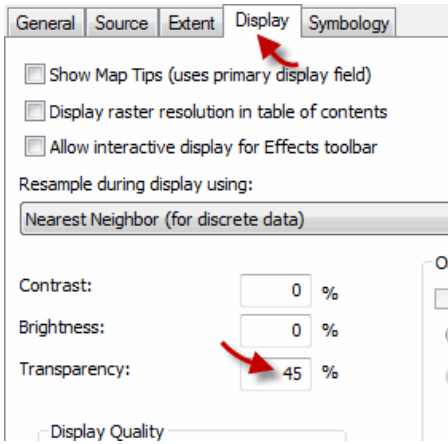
General | Source | Extent | Display | Symbology

Show Map Tips (uses primary display field)

Display raster resolution in table of contents

Allow interactive display for Effects toolbar

Resample during display using:

Nearest Neighbor (for discrete data)

Contrast: 0 %

Brightness: 0 %

Transparency: 45 %

Display Quality

O